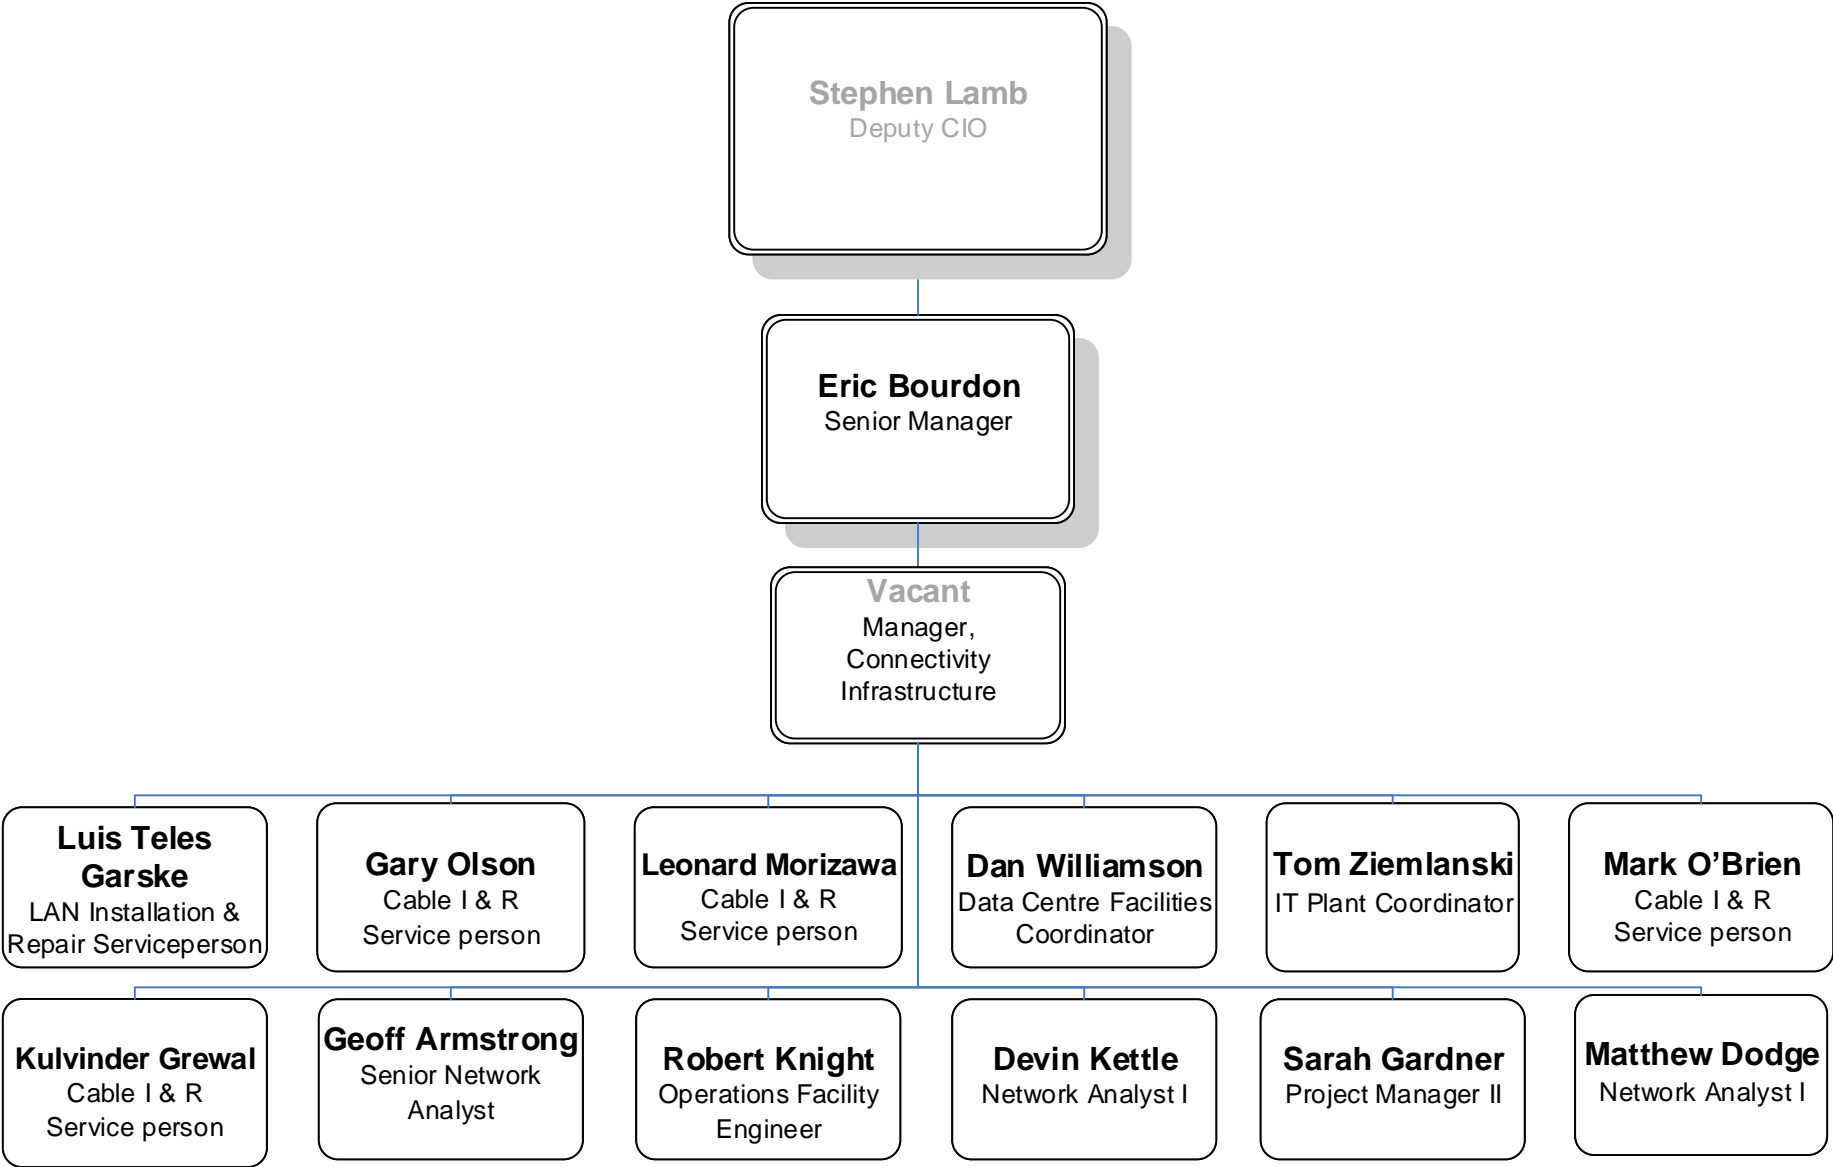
Stephen Lamb
Deputy CIO

Eric Bourdon
Senior Manager

Vacant
Manager, Connectivity Infrastructure

Luis Teles Garske
LAN Installation & Repair Serviceperson

Gary Olson
Cable I & R Service person

Leonard Morizawa
Cable I & R Service person

Dan Williamson
Data Centre Facilities Coordinator

Tom Ziemlanski
IT Plant Coordinator

Mark O'Brien
Cable I & R Service person

Kulvinder Grewal
Cable I & R Service person

Geoff Armstrong
Senior Network Analyst

Robert Knight
Operations Facility Engineer

Devin Kettle
Network Analyst I

Sarah Gardner
Project Manager II

Matthew Dodge
Network Analyst I